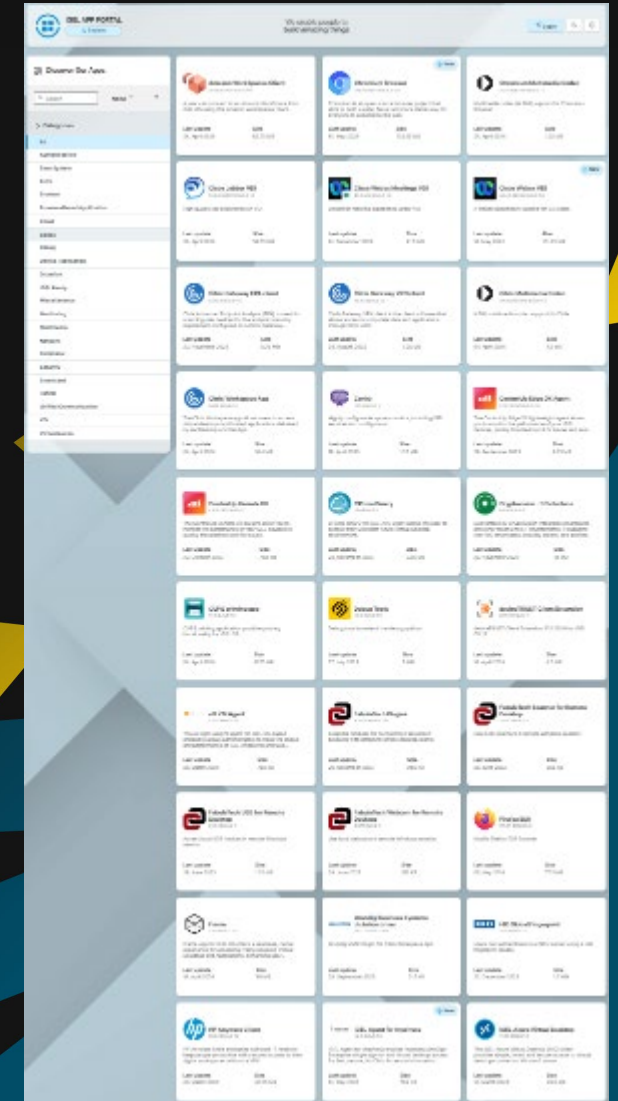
DEL APP PORTAL

We enable people to build amazing things

Discover Our Apps

Categories

Amazon WorkSpaces Client

Chromium Browser

Cisco Jabber VDI

Citrix Workspace App

Citrix Workspace App

Zoom

Cisco Webex VDI

Dell Workspace App

Zoom

Cisco Webex

Cisco Webex Meetings VDI

HP Anyware Client

Firefox

Last update

Size